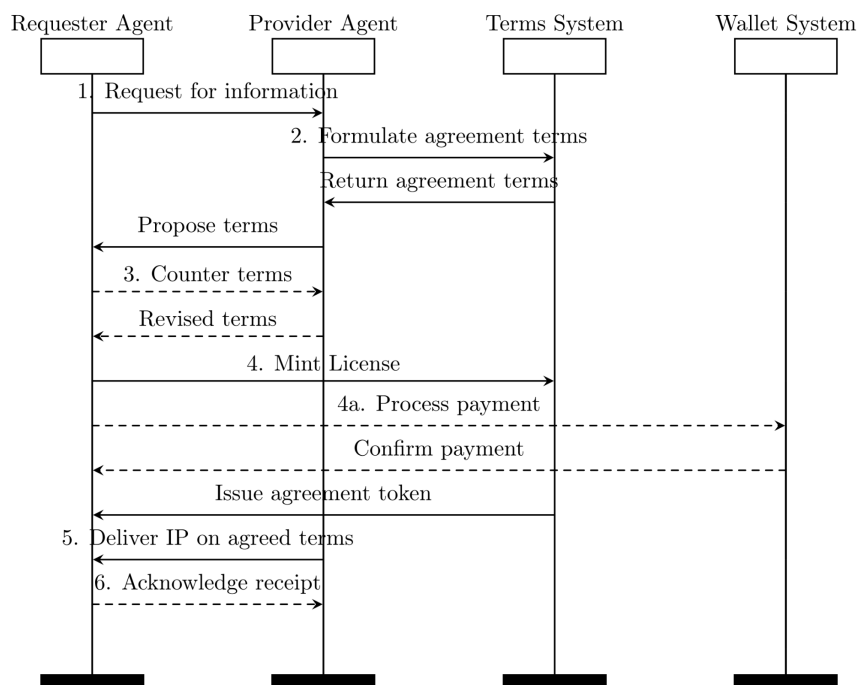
Requester Agent
Provider Agent
Terms System
Wallet System

1. Request for information
2. Formulate agreement terms
Return agreement terms
Propose terms
3. Counter terms
Revised terms
4. Mint License
4a. Process payment
Confirm payment
Issue agreement token
5. Deliver IP on agreed terms
6. Acknowledge receipt